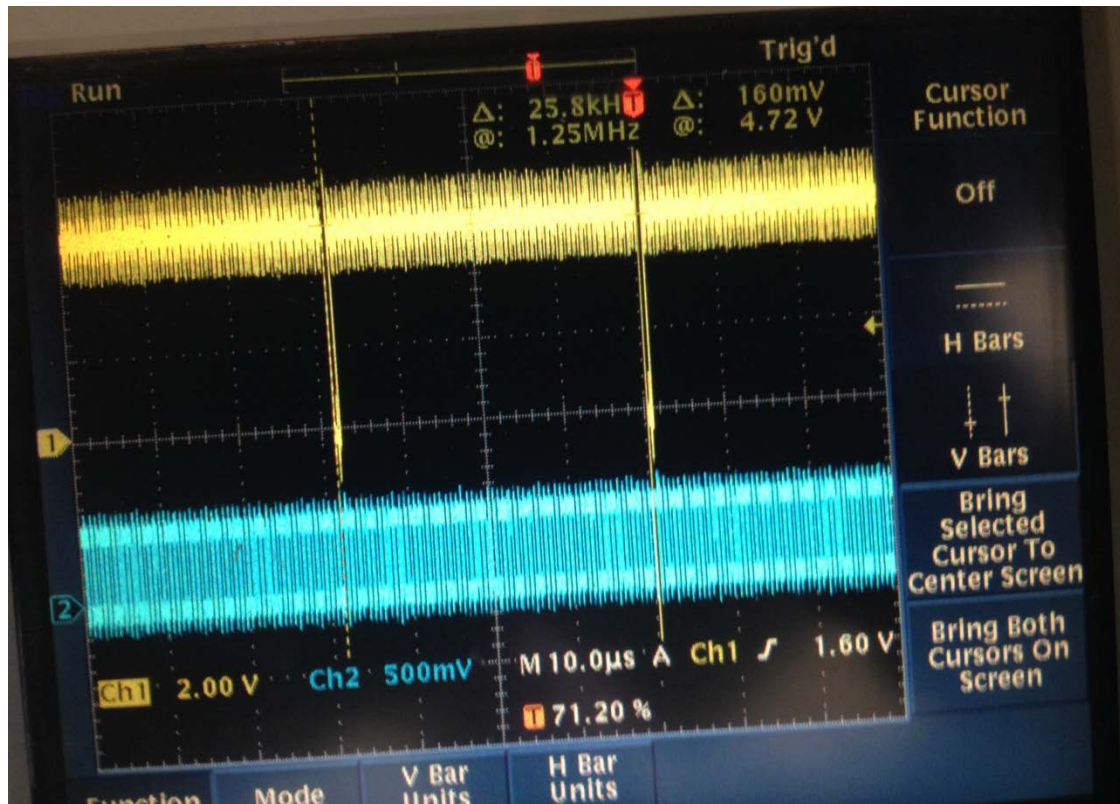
Run

Trig'd

Δ: 25.8kHz
@: 1.25MHz

Δ: 160mV
@: 4.72 V

Cursor Function

Off

H Bars

V Bars

Bring Selected Cursor To Center Screen

Bring Both Cursors On Screen

1

2

Ch1 2.00 V Ch2 500mV M 10.0µs A Ch1 ʃ 1.60 V

71.20 %

Function Mode V Bar Units H Bar Units